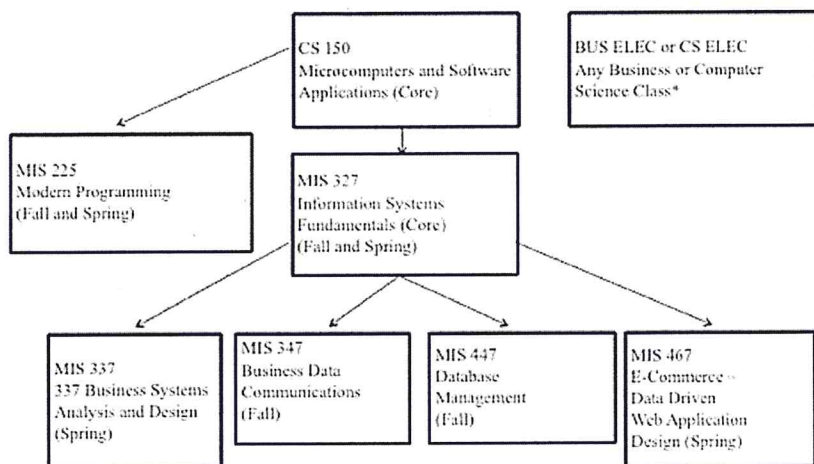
CS 150
Microcomputers and Software Applications (Core)

BUS ELEC or CS ELEC
Any Business or Computer Science Class*

MIS 225
Modern Programming (Fall and Spring)

MIS 327
Information Systems Fundamentals (Core) (Fall and Spring)

MIS 337
337 Business Systems Analysis and Design (Spring)

MIS 347
Business Data Communications (Fall)

MIS 447
Database Management (Fall)

MIS 467
E-Commerce – Data Driven Web Application Design (Spring)